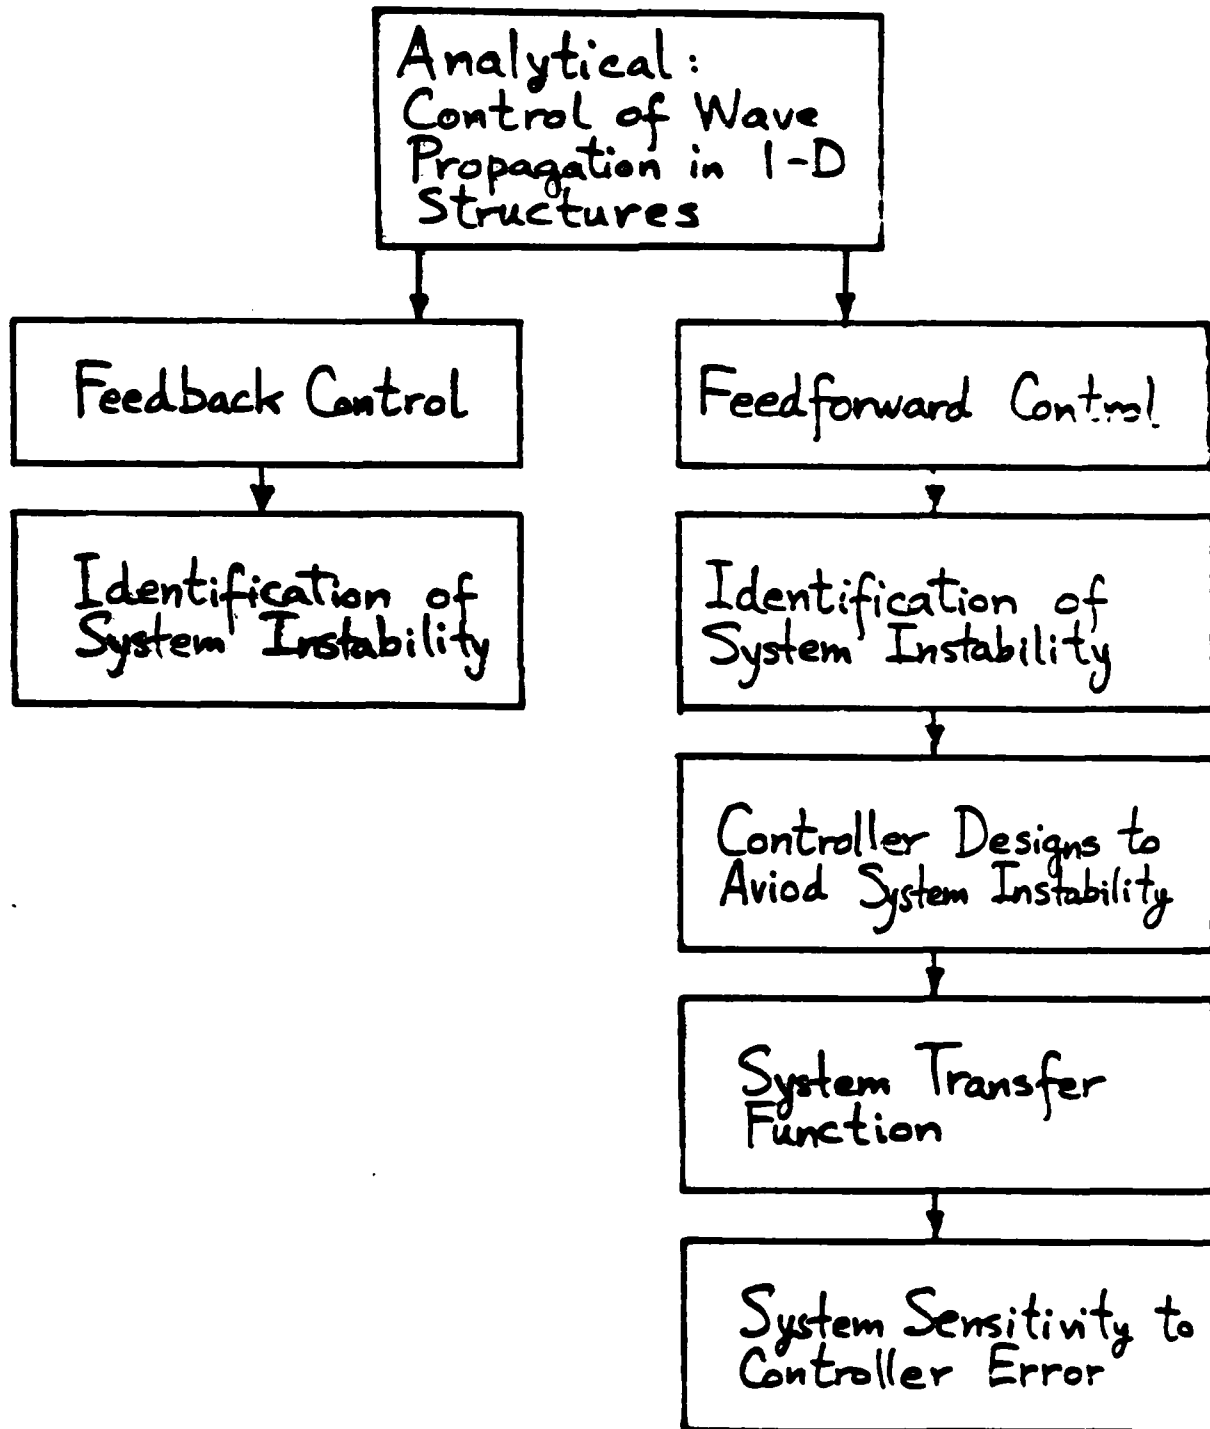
Analytical:
Control of Wave Propagation in 1-D Structures

Feedback Control

Identification of System Instability

Feedforward Control

Identification of System Instability

Controller Designs to Aviod System Instability

System Transfer Function

System Sensitivity to Controller Error